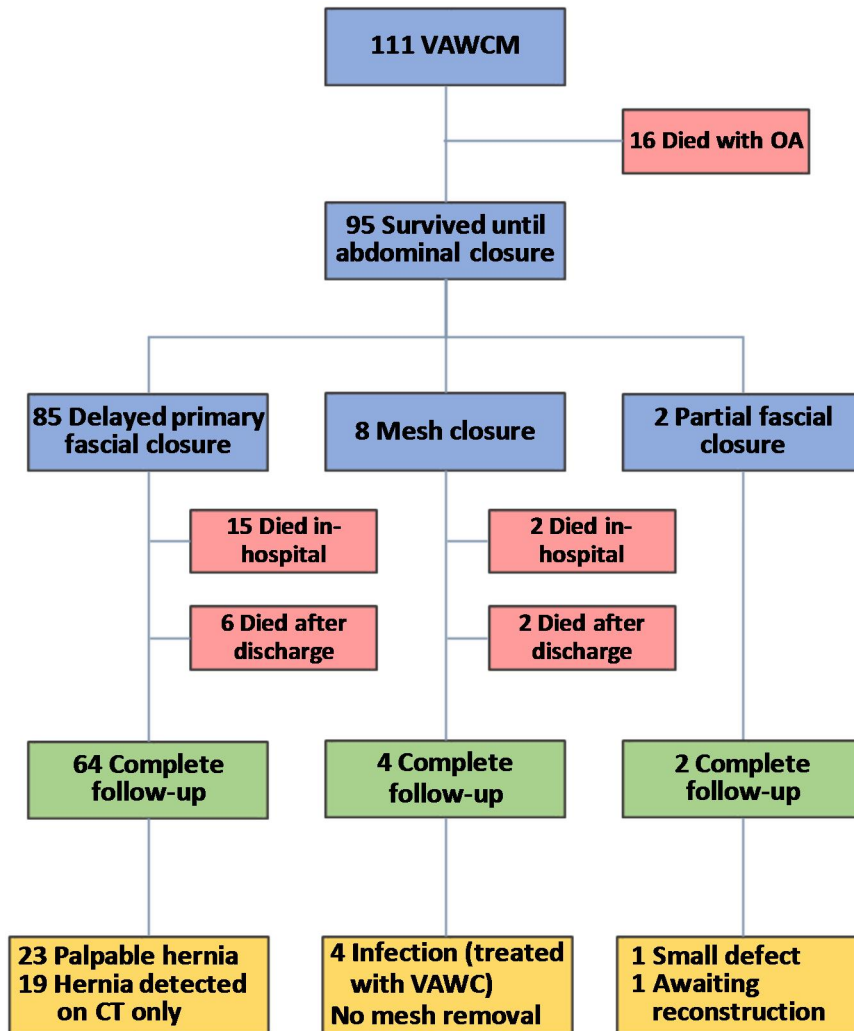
111 VAWCM

16 Died with OA

95 Survived until abdominal closure

85 Delayed primary fascial closure

8 Mesh closure

2 Partial fascial closure

15 Died in-hospital

6 Died after discharge

2 Died in-hospital

2 Died after discharge

64 Complete follow-up

4 Complete follow-up

2 Complete follow-up

23 Palpable hernia
19 Hernia detected on CT only

4 Infection (treated with VAWC)
No mesh removal

1 Small defect
1 Awaiting reconstruction